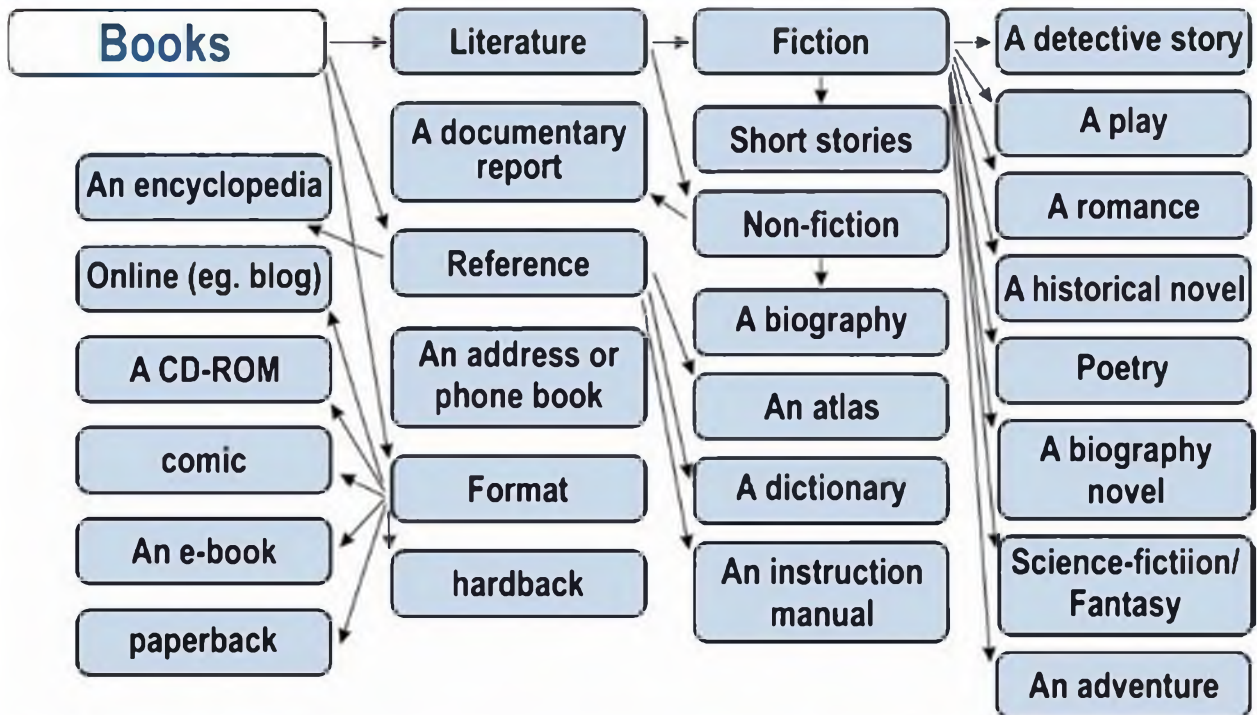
Books

Literature

Fiction

A detective story

A documentary report

Short stories

A play

An encyclopedia

Non-fiction

A romance

Online (eg. blog)

Reference

A biography

A historical novel

A CD-ROM

An address or phone book

An atlas

Poetry

comic

Format

A dictionary

A biography novel

An e-book

hardback

An instruction manual

Science-fictiion/ Fantasy

paperback

An adventure